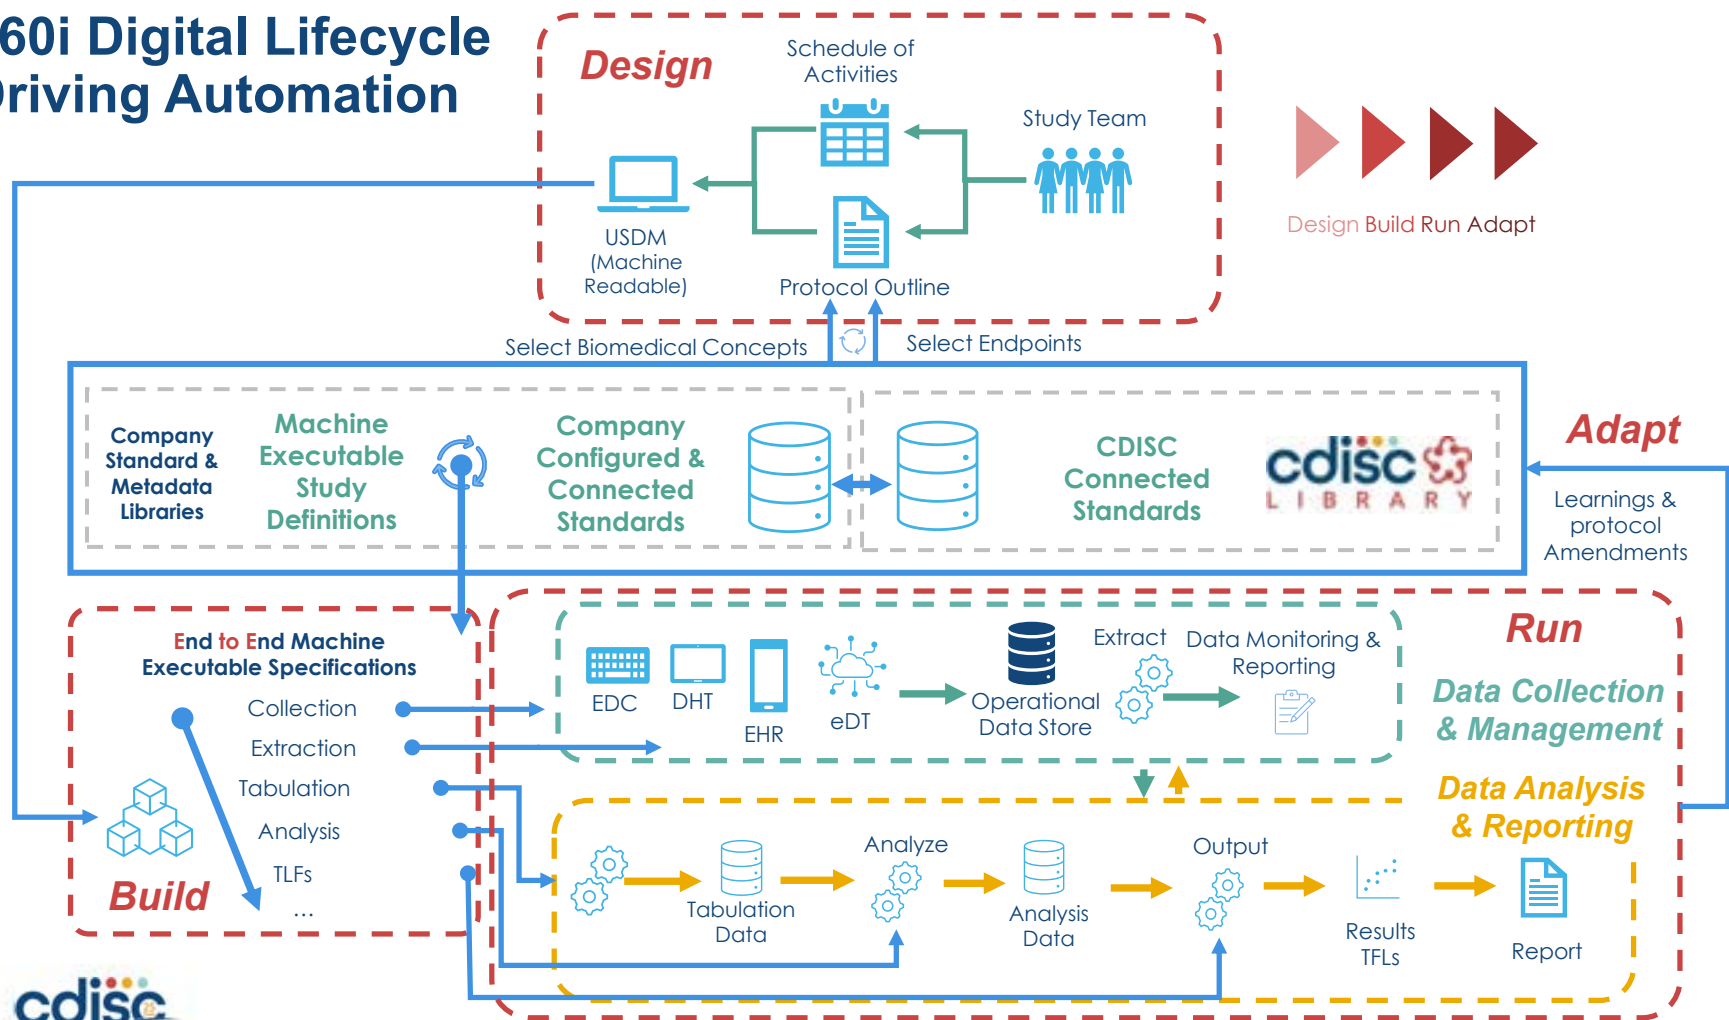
60i Digital Lifecycle
riving Automation

Design

Schedule of Activities

Study Team

USDM (Machine Readable)

Protocol Outline

Design Build Run Adapt

Select Biomedical Concepts

Select Endpoints

Company Standard & Metadata Libraries

Machine Executable Study Definitions

Company Configured & Connected Standards

CDISC Connected Standards

cdisc LIBRARY

Adapt

Learnings & protocol Amendments

End to End Machine Executable Specifications

Collection

Extraction

Tabulation

Analysis

TLFs

...

Build

EDC

DHT

EHR

eDT

Operational Data Store

Extract

Data Monitoring & Reporting

Run

Data Collection & Management

Data Analysis & Reporting

Tabulation Data

Analyze

Analysis Data

Output

Results TFLs

Report

cdisc